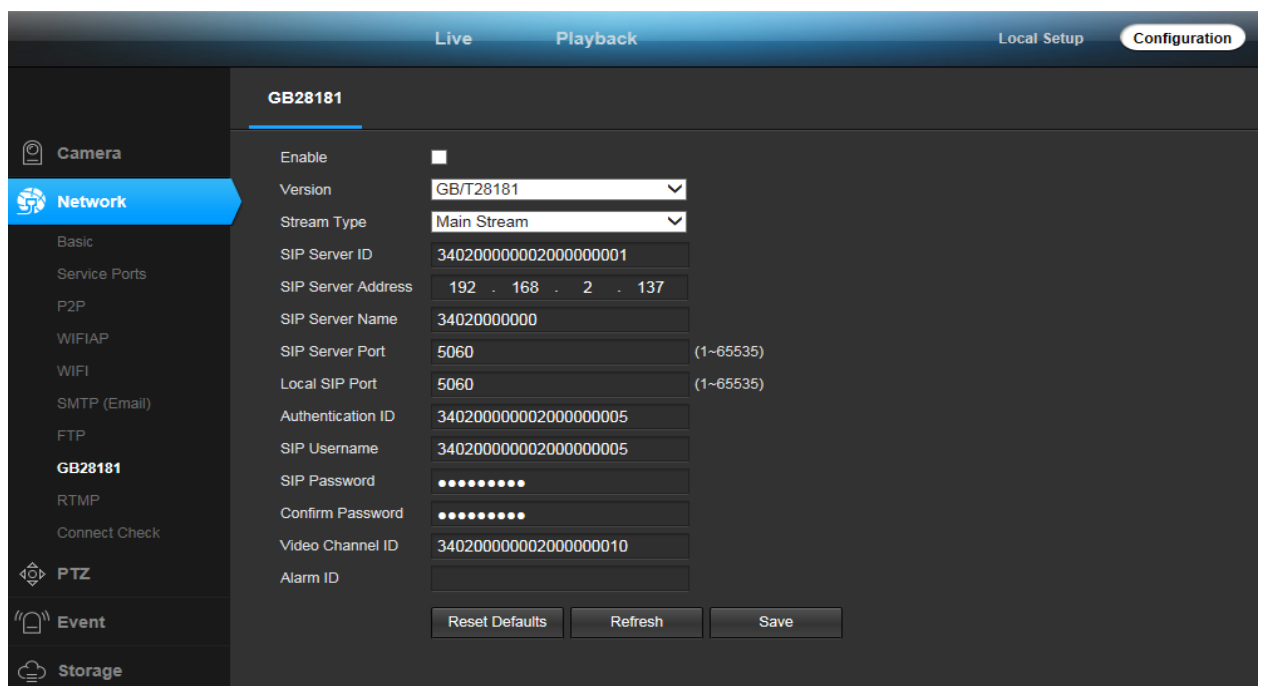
Live Playback Local Setup Configuration

GB28181

Camera
Network
Basic
Service Ports
P2P
WIFIAP
WIFI
SMTP (Email)
FTP
GB28181
RTMP
Connect Check
PTZ
Event
Storage

Enable
Version GB/T28181
Stream Type Main Stream
SIP Server ID 34020000002000000001
SIP Server Address 192 . 168 . 2 . 137
SIP Server Name 34020000000
SIP Server Port 5060 (1~65535)
Local SIP Port 5060 (1~65535)
Authentication ID 34020000002000000005
SIP Username 34020000002000000005
SIP Password ●●●●●●●●●
Confirm Password ●●●●●●●●●
Video Channel ID 34020000002000000010
Alarm ID

Reset Defaults Refresh Save